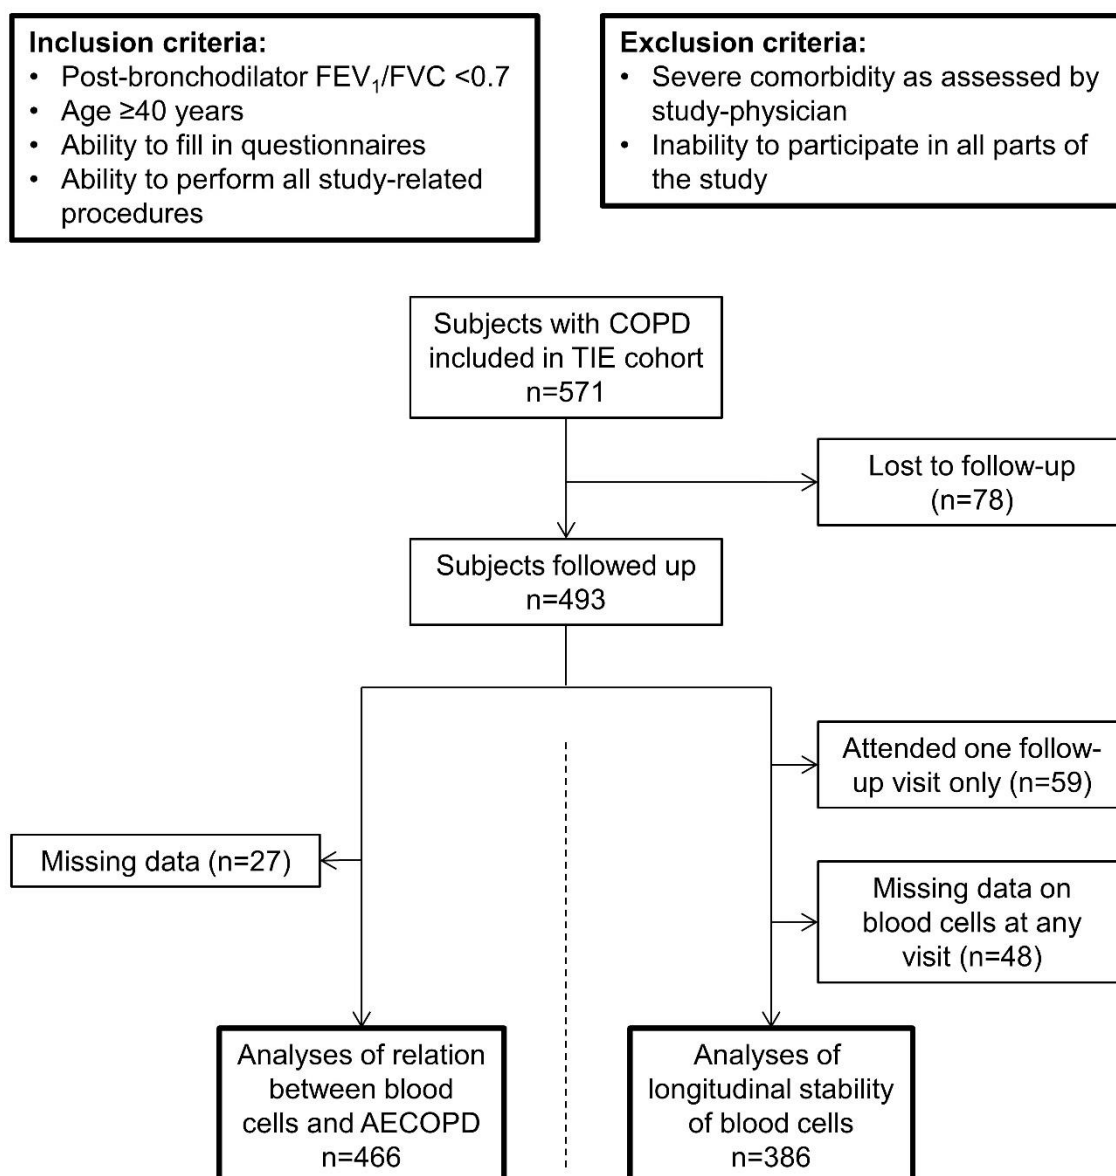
**Inclusion criteria:**
- Post-bronchodilator $FEV_1/FVC$ <0.7
- Age ≥40 years
- Ability to fill in questionnaires
- Ability to perform all study-related procedures

**Exclusion criteria:**
- Severe comorbidity as assessed by study-physician
- Inability to participate in all parts of the study

Subjects with COPD included in TIE cohort n=571

Lost to follow-up (n=78)

Subjects followed up n=493

Attended one follow-up visit only (n=59)

Missing data (n=27)

Missing data on blood cells at any visit (n=48)

Analyses of relation between blood cells and AECOPD n=466

Analyses of longitudinal stability of blood cells n=386